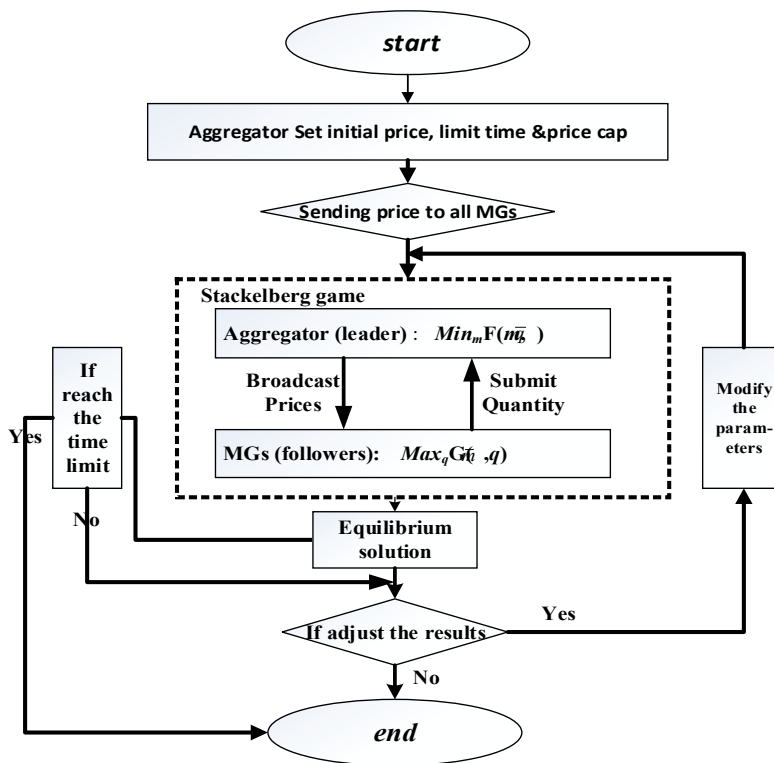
start

Aggregator Set initial price, limit time &price cap

Sending price to all MGs

Stackelberg game

Aggregator (leader)： $Min_m F(m, \bar{q})$

Broadcast Prices

Submit Quantity

MGs (followers): $Max_q G(\bar{m}, q)$

If reach the time limit

Yes

No

Equilibrium solution

Modify the parameters

If adjust the results

Yes

No

end